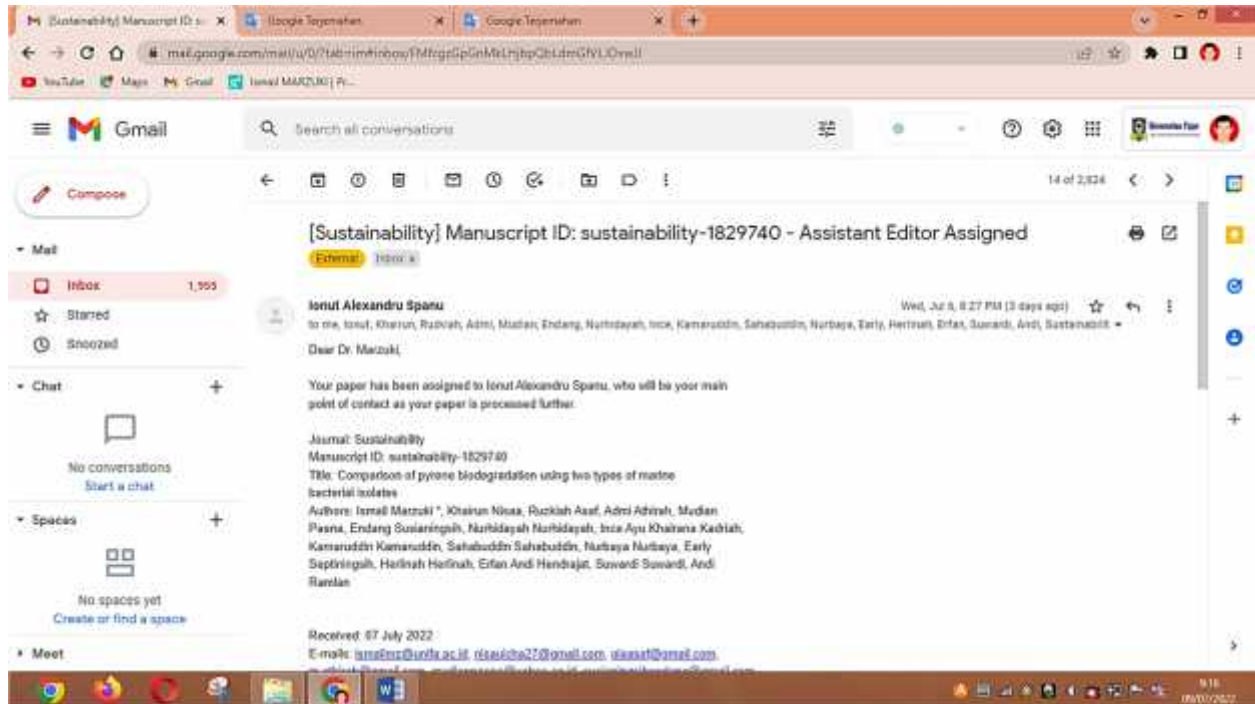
[Sustainability] Manuscript ID: s × | Google Terjemahan × | Google Terjemahan ×

mail.google.com/mail/u/0/?tab=rm#inbox/FMfcgzGpGnMkLrjbpQbLdmGNLJDvwll

YouTube Maps Gmail Ismail MARZUKI | Pr...

Gmail

Search all conversations

Compose

Mail

Inbox 1,955

Starred

Snoozed

Chat

No conversations
Start a chat

Spaces

No spaces yet
Create or find a space

Meet

14 of 2,824

[Sustainability] Manuscript ID: sustainability-1829740 - Assistant Editor Assigned

External Inbox ×

Ionut Alexandru Spanu

Wed, Jul 6, 8:27 PM (3 days ago)

to me, Ionut, Khairun, Ruzkiah, Admi, Mudian, Endang, Nurhidayah, Ince, Kamaruddin, Sahabuddin, Nurbaya, Early, Herlinah, Erfan, Suwardi, Andi, Sustainabilit

Dear Dr. Marzuki,

Your paper has been assigned to Ionut Alexandru Spanu, who will be your main point of contact as your paper is processed further.

Journal: Sustainability
Manuscript ID: sustainability-1829740
Title: Comparison of pyrene biodegradation using two types of marine bacterial isolates
Authors: Ismail Marzuki *, Khairun Nisaa, Ruzkiah Asaf, Admi Athirah, Mudian Paena, Endang Susianingsih, Nurhidayah Nurhidayah, Ince Ayu Khairana Kadriah, Kamaruddin Kamaruddin, Sahabuddin Sahabuddin, Nurbaya Nurbaya, Early Septiningsih, Herlinah Herlinah, Erfan Andi Hendrajat, Suwardi Suwardi, Andi Ramlan

Received: 07 July 2022
E-mails: ismailmz@unifa.ac.id, nisauicha27@gmail.com, qiasaf@gmail.com, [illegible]

9:16
09/07/2022